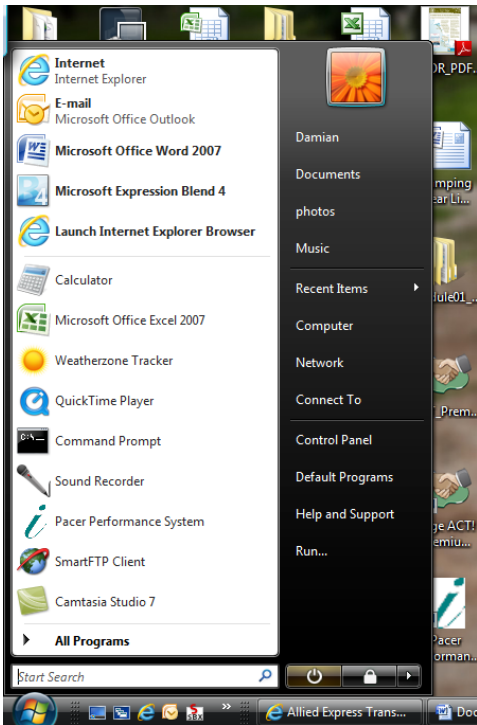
Internet
Internet Explorer
E-mail
Microsoft Office Outlook
Microsoft Office Word 2007
Microsoft Expression Blend 4
Launch Internet Explorer Browser
Calculator
Microsoft Office Excel 2007
Weatherzone Tracker
QuickTime Player
Command Prompt
Sound Recorder
Pacer Performance System
SmartFTP Client
Camtasia Studio 7
All Programs
Start Search

Damian
Documents
photos
Music
Recent Items
Computer
Network
Connect To
Control Panel
Default Programs
Help and Support
Run...

DR_PDF.
mping
ear Li...
dule01_
_Prem...
ge ACT!
emiu...
Pacer
orman...

Allied Express Trans...
Doc